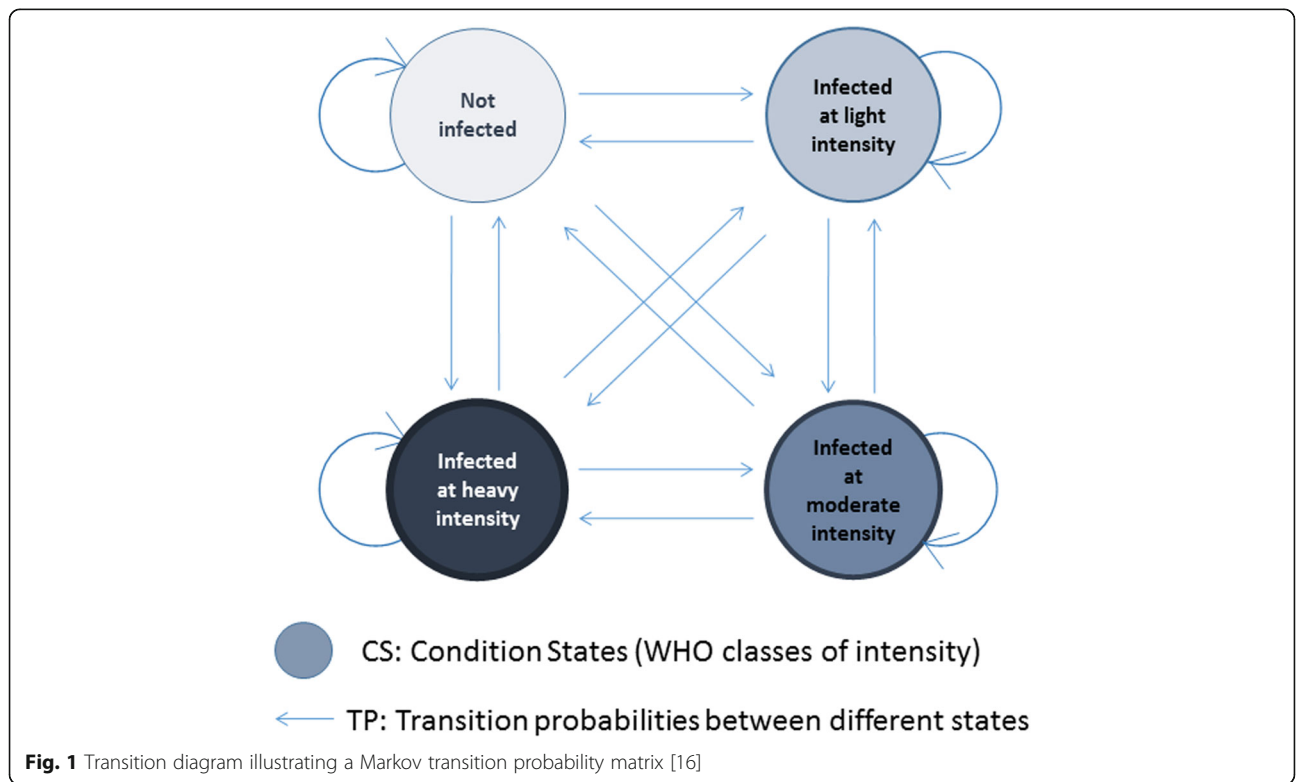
Not infected

Infected at light intensity

Infected at heavy intensity

Infected at moderate intensity

CS: Condition States (WHO classes of intensity)

TP: Transition probabilities between different states

**Fig. 1** Transition diagram illustrating a Markov transition probability matrix [16]